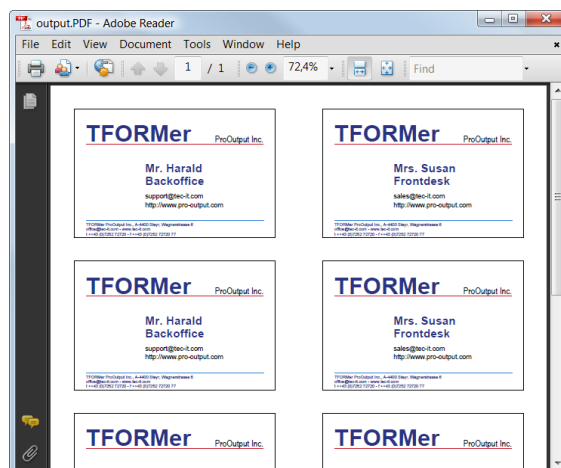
output.PDF - Adobe Reader

File Edit View Document Tools Window Help

1 / 1 72,4% Find

TFORMer ProOutput Inc.

Mr. Harald Backoffice

support@tec-it.com
http://www.pro-output.com

TFORMer ProOutput Inc., A-4400 Steyr, Wagnerstrasse 6
office@tec-it.com - www.tec-it.com
t ++43 (0)7252 72720 - f ++43 (0)7252 72720 77

TFORMer ProOutput Inc.

Mrs. Susan Frontdesk

sales@tec-it.com
http://www.pro-output.com

TFORMer ProOutput Inc., A-4400 Steyr, Wagnerstrasse 6
office@tec-it.com - www.tec-it.com
t ++43 (0)7252 72720 - f ++43 (0)7252 72720 77

TFORMer ProOutput Inc.

Mr. Harald Backoffice

support@tec-it.com
http://www.pro-output.com

TFORMer ProOutput Inc., A-4400 Steyr, Wagnerstrasse 6
office@tec-it.com - www.tec-it.com
t ++43 (0)7252 72720 - f ++43 (0)7252 72720 77

TFORMer ProOutput Inc.

Mrs. Susan Frontdesk

sales@tec-it.com
http://www.pro-output.com

TFORMer ProOutput Inc., A-4400 Steyr, Wagnerstrasse 6
office@tec-it.com - www.tec-it.com
t ++43 (0)7252 72720 - f ++43 (0)7252 72720 77

TFORMer ProOutput Inc.

TFORMer ProOutput Inc.